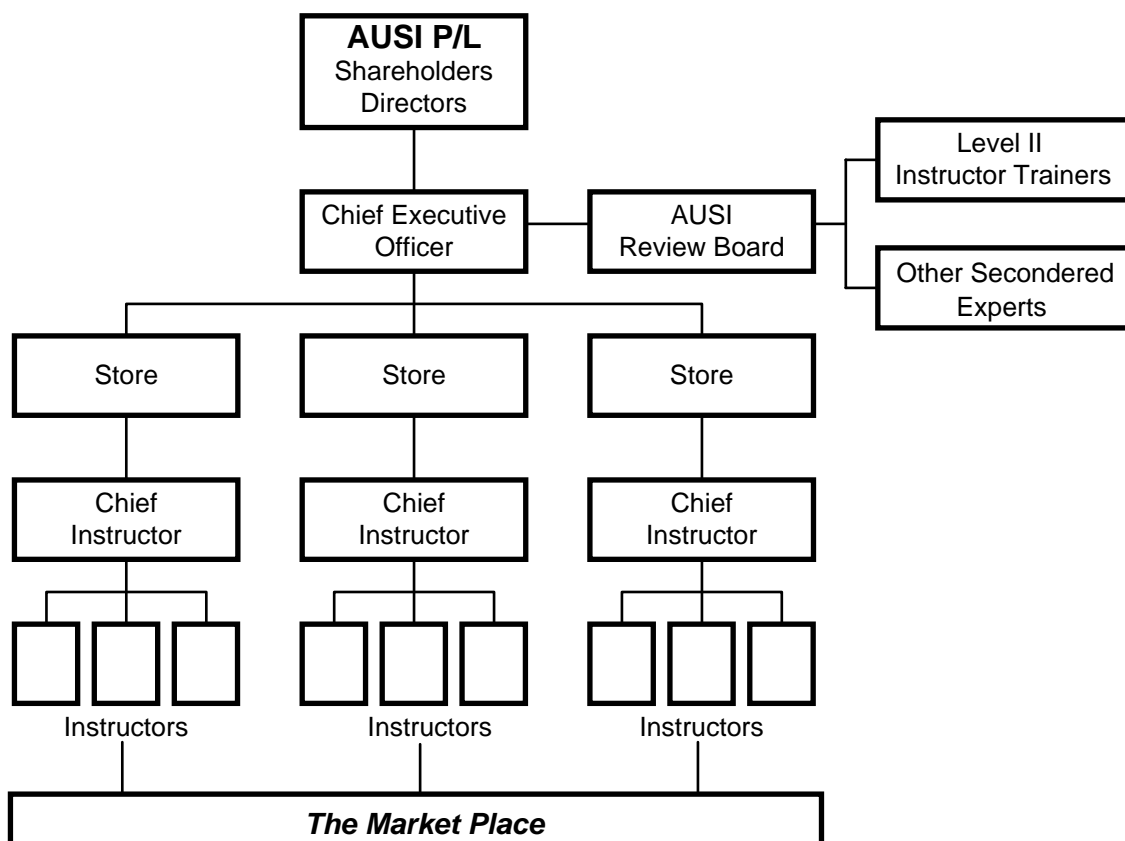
AUSI P/L
Shareholders
Directors

Chief Executive Officer

AUSI Review Board

Level II Instructor Trainers

Other Secondered Experts

Store

Store

Store

Chief Instructor

Chief Instructor

Chief Instructor

Instructors

Instructors

Instructors

The Market Place